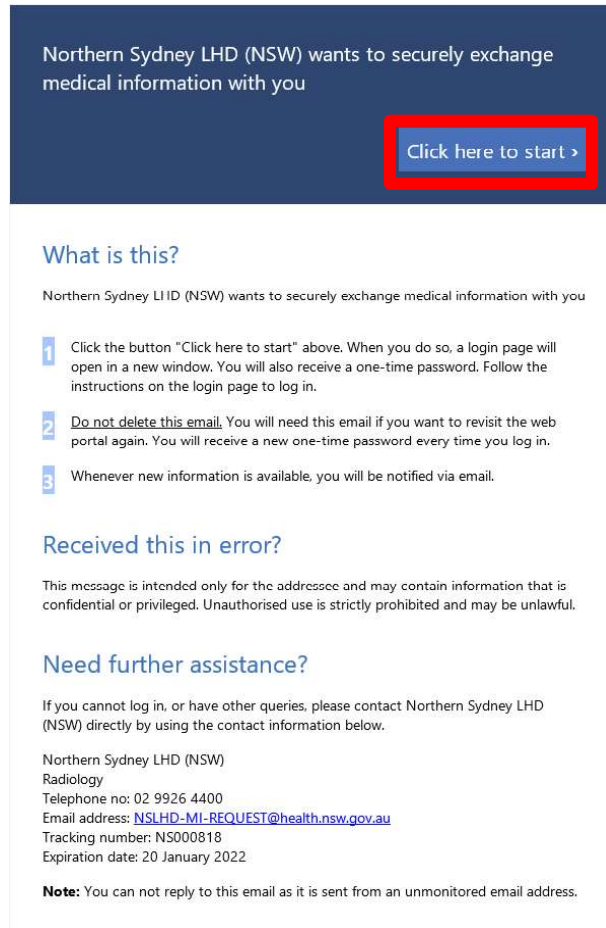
Northern Sydney LHD (NSW) wants to securely exchange medical information with you

Click here to start ›

What is this?

Northern Sydney LHD (NSW) wants to securely exchange medical information with you

1 Click the button "Click here to start" above. When you do so, a login page will open in a new window. You will also receive a one-time password. Follow the instructions on the login page to log in.

2 Do not delete this email. You will need this email if you want to revisit the web portal again. You will receive a new one-time password every time you log in.

3 Whenever new information is available, you will be notified via email.

Received this in error?

This message is intended only for the addressee and may contain information that is confidential or privileged. Unauthorised use is strictly prohibited and may be unlawful.

Need further assistance?

If you cannot log in, or have other queries, please contact Northern Sydney LHD (NSW) directly by using the contact information below.

Northern Sydney LHD (NSW)
Radiology
Telephone no: 02 9926 4400
Email address: NSLHD-MI-REQUEST@health.nsw.gov.au
Tracking number: NS000818
Expiration date: 20 January 2022

Note: You can not reply to this email as it is sent from an unmonitored email address.